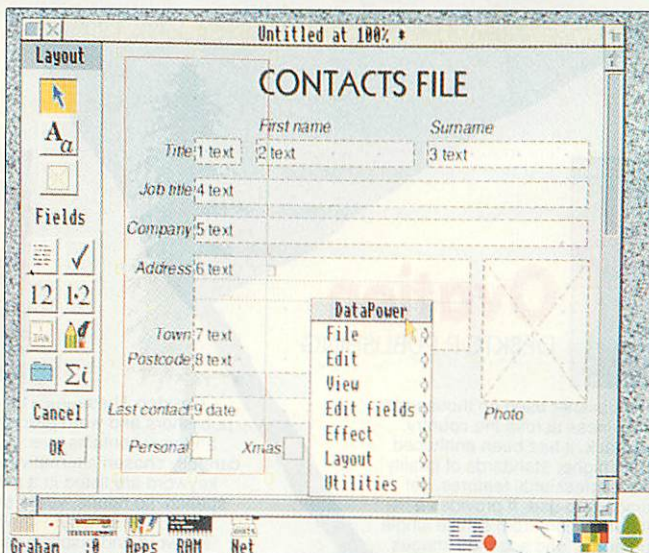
Untitled at 100% *

Layout

Fields

12 1·2

Cancel

OK

CONTACTS FILE

First name

Surname

Title 1 text 2 text 3 text

Job title 4 text

Company 5 text

Address 6 text

Town 7 text

Postcode 8 text

Last contact 9 date

Personal

Xmas

Photo

DataPower

File

Edit

View

Edit fields

Effect

Layout

Utilities

Graham :0 Apps RAM Net